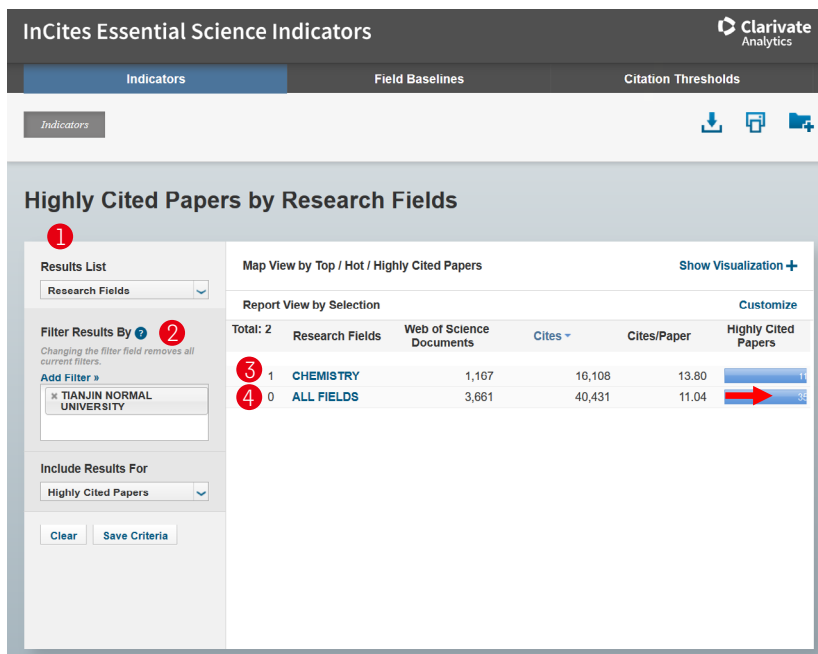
InCites Essential Science Indicators

Clarivate Analytics

Indicators | Field Baselines | Citation Thresholds

Indicators

Highly Cited Papers by Research Fields

1

Results List

Research Fields

Filter Results By ? 2

Changing the filter field removes all current filters.

Add Filter »

× TIANJIN NORMAL UNIVERSITY

Include Results For

Highly Cited Papers

Clear | Save Criteria

Map View by Top / Hot / Highly Cited Papers

Show Visualization +

Report View by Selection

Customize

| Total: 2 | Research Fields | Web of Science Documents | Cites | Cites/Paper | Highly Cited Papers |
|---|---|---|---|---|---|
| 3 1 | CHEMISTRY | 1,167 | 16,108 | 13.80 | 11 |
| 4 0 | ALL FIELDS | 3,661 | 40,431 | 11.04 | 35 |